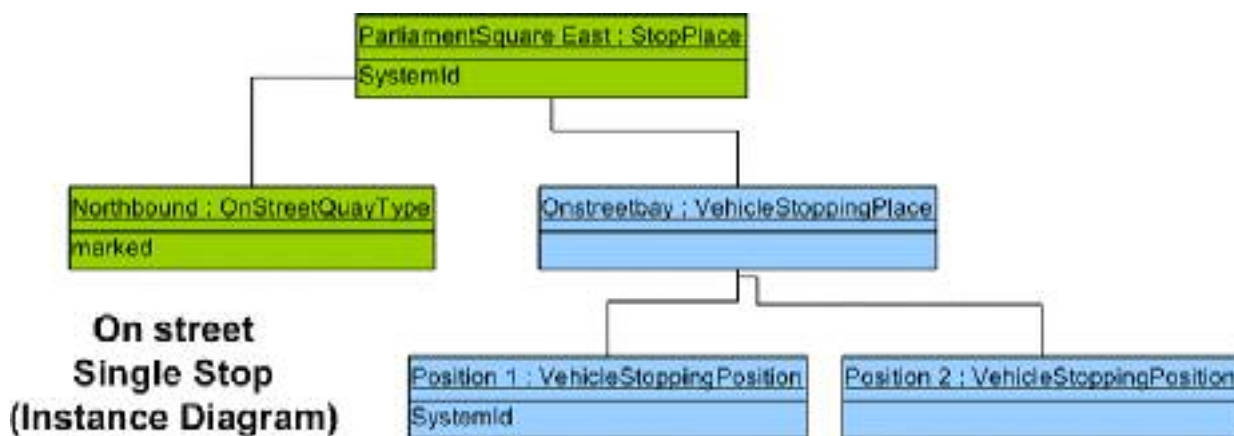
ParliamentSquare East : StopPlace

SystemId

Northbound : OnStreetQuayType

marked

Onstreetbay : VehicleStoppingPlace

On street
Single Stop
(Instance Diagram)

Position 1 : VehicleStoppingPosition

SystemId

Position 2 : VehicleStoppingPosition